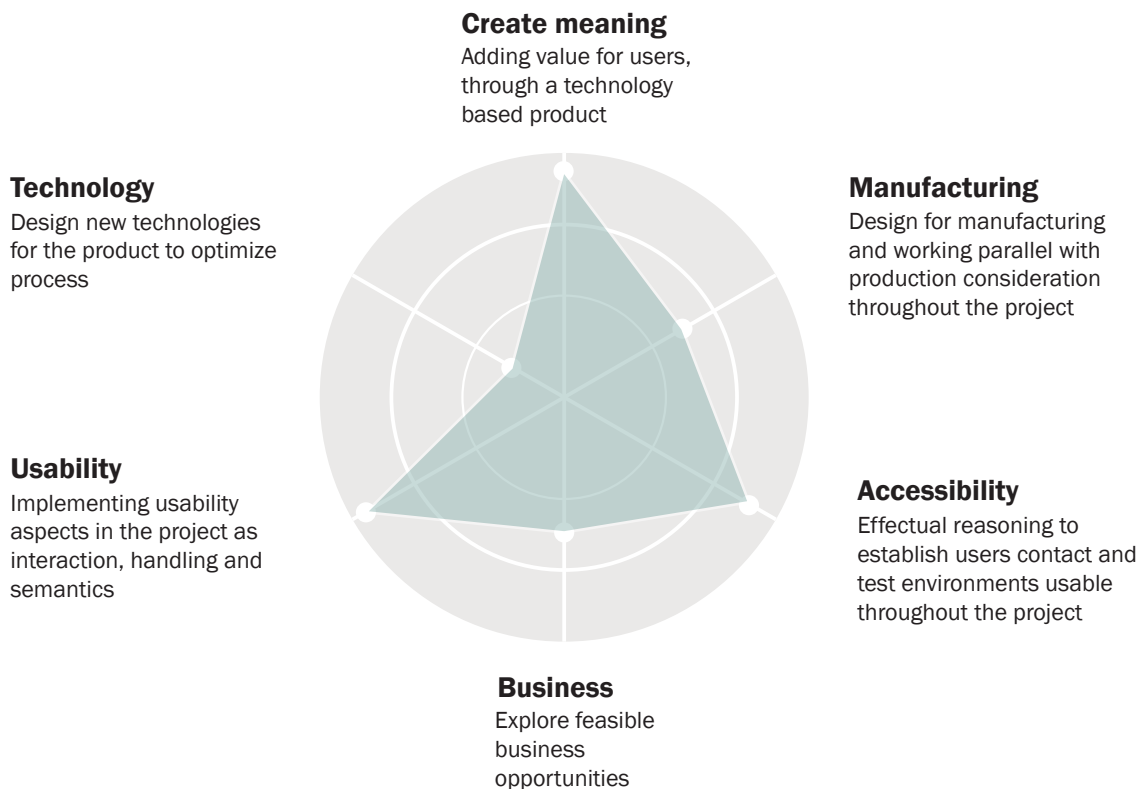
**Create meaning**
Adding value for users, through a technology based product

**Technology**
Design new technologies for the product to optimize process

**Manufacturing**
Design for manufacturing and working parallel with production consideration throughout the project

**Usability**
Implementing usability aspects in the project as interaction, handling and semantics

**Accessibility**
Effectual reasoning to establish users contact and test environments usable throughout the project

**Business**
Explore feasible business opportunities